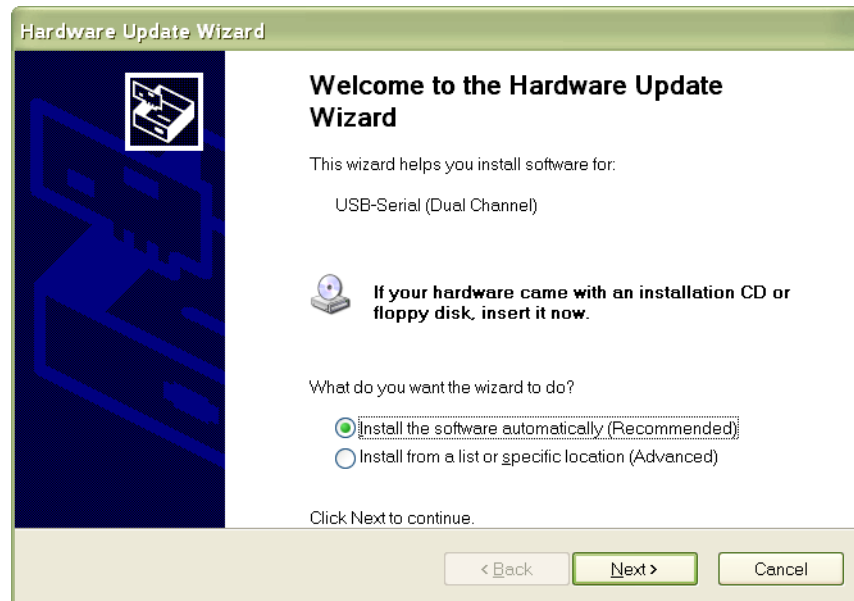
Hardware Update Wizard

Welcome to the Hardware Update Wizard

This wizard helps you install software for:

USB-Serial (Dual Channel)

If your hardware came with an installation CD or floppy disk, insert it now.

What do you want the wizard to do?

Install the software automatically (Recommended)

Install from a list or specific location (Advanced)

Click Next to continue.

< Back

Next >

Cancel